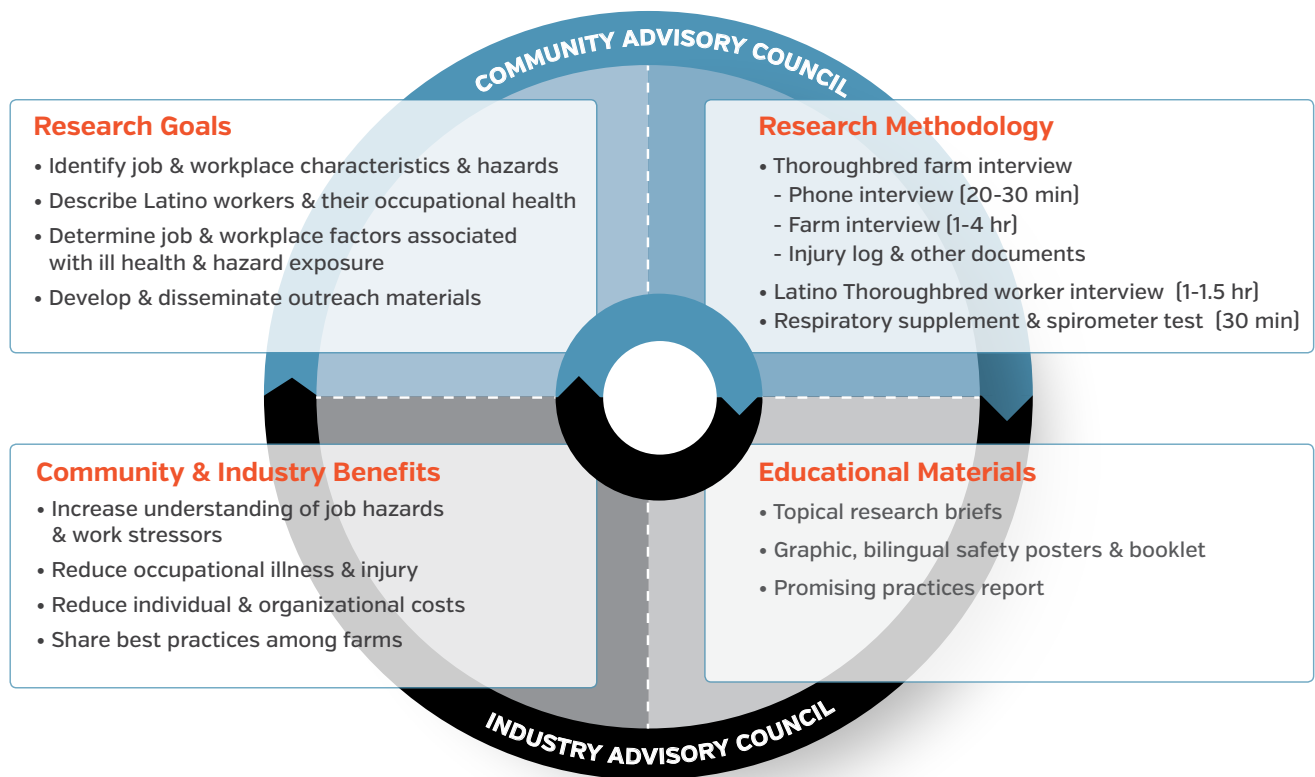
COMMUNITY ADVISORY COUNCIL

Research Goals
• Identify job & workplace characteristics & hazards
• Describe Latino workers & their occupational health
• Determine job & workplace factors associated with ill health & hazard exposure
• Develop & disseminate outreach materials

Research Methodology
• Thoroughbred farm interview
- Phone interview (20-30 min)
- Farm interview (1-4 hr)
- Injury log & other documents
• Latino Thoroughbred worker interview (1-1.5 hr)
• Respiratory supplement & spirometer test (30 min)

Community & Industry Benefits
• Increase understanding of job hazards & work stressors
• Reduce occupational illness & injury
• Reduce individual & organizational costs
• Share best practices among farms

Educational Materials
• Topical research briefs
• Graphic, bilingual safety posters & booklet
• Promising practices report

INDUSTRY ADVISORY COUNCIL